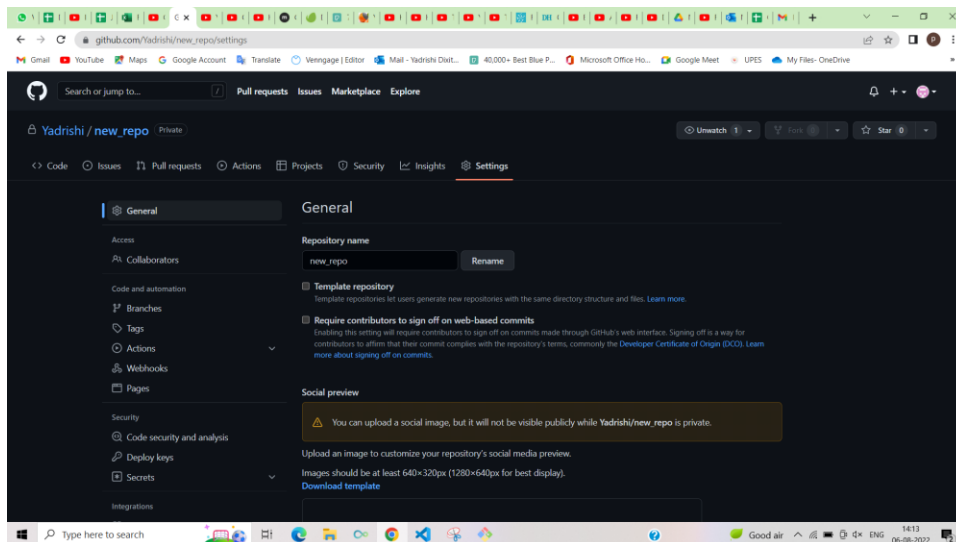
github.com/Yadrishi/new_repo/settings

Gmail YouTube Maps Google Account Translate Venngage | Editor Mail - Yadrishi Dixit... 40,000+ Best Blue P... Microsoft Office Ho... Google Meet UPES My Files- OneDrive

Search or jump to... / Pull requests Issues Marketplace Explore

Yadrishi / new_repo Private

Unwatch 1 Fork 0 Star 0

Code Issues Pull requests Actions Projects Security Insights Settings

General

Access
Collaborators

Code and automation
Branches
Tags
Actions
Webhooks
Pages

Security
Code security and analysis
Deploy keys
Secrets

Integrations

General

Repository name
new_repo Rename

Template repository
Template repositories let users generate new repositories with the same directory structure and files. Learn more.

Require contributors to sign off on web-based commits
Enabling this setting will require contributors to sign off on commits made through GitHub's web interface. Signing off is a way for contributors to affirm that their commit complies with the repository's terms, commonly the Developer Certificate of Origin (DCO). Learn more about signing off on commits.

Social preview

You can upload a social image, but it will not be visible publicly while Yadrishi/new_repo is private.

Upload an image to customize your repository's social media preview.

Images should be at least 640×320px (1280×640px for best display).
Download template

Type here to search
Good air ENG 14:13 06-08-2022